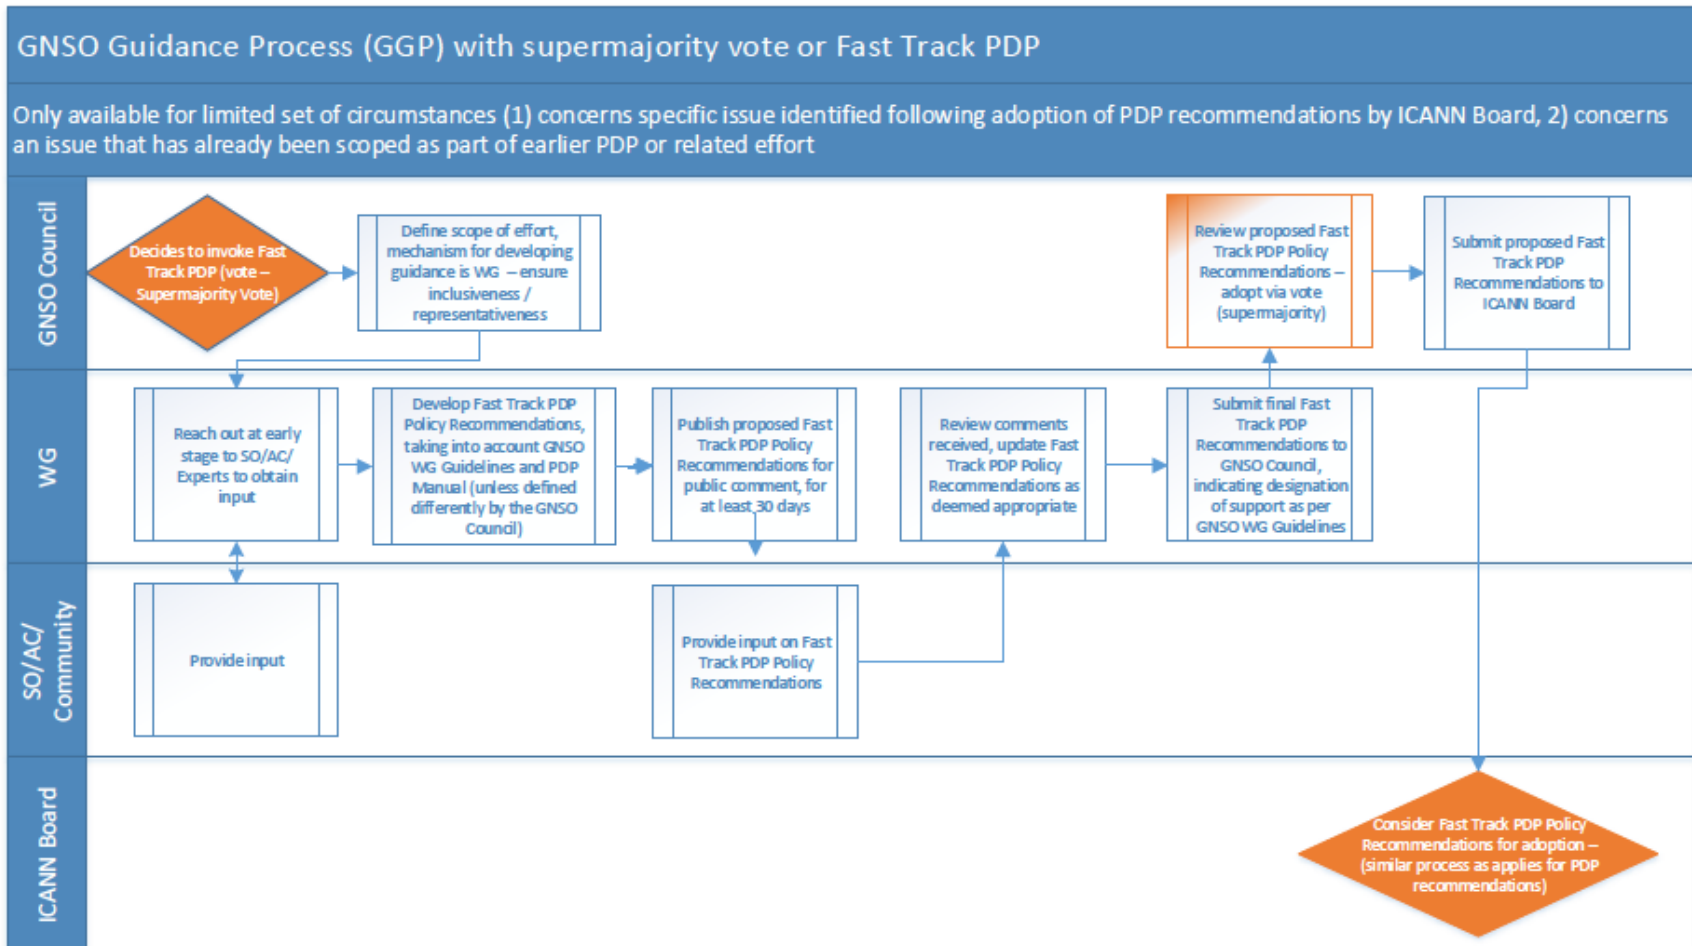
GNSO Guidance Process (GGP) with supermajority vote or Fast Track PDP

Only available for limited set of circumstances (1) concerns specific issue identified following adoption of PDP recommendations by ICANN Board, 2) concerns an issue that has already been scoped as part of earlier PDP or related effort

GNSO Council

Decides to invoke Fast Track PDP (vote – Supermajority Vote)

Define scope of effort, mechanism for developing guidance is WG – ensure inclusiveness / representativeness

Review proposed Fast Track PDP Policy Recommendations – adopt via vote (supermajority)

Submit proposed Fast Track PDP Recommendations to ICANN Board

WG

Reach out at early stage to SO/AC/ Experts to obtain input

Develop Fast Track PDP Policy Recommendations, taking into account GNSO WG Guidelines and PDP Manual (unless defined differently by the GNSO Council)

Publish proposed Fast Track PDP Policy Recommendations for public comment, for at least 30 days

Review comments received, update Fast Track PDP Policy Recommendations as deemed appropriate

Submit final Fast Track PDP Recommendations to GNSO Council, indicating designation of support as per GNSO WG Guidelines

SO/AC/ Community

Provide input

Provide input on Fast Track PDP Policy Recommendations

ICANN Board

Consider Fast Track PDP Policy Recommendations for adoption – (similar process as applies for PDP recommendations)